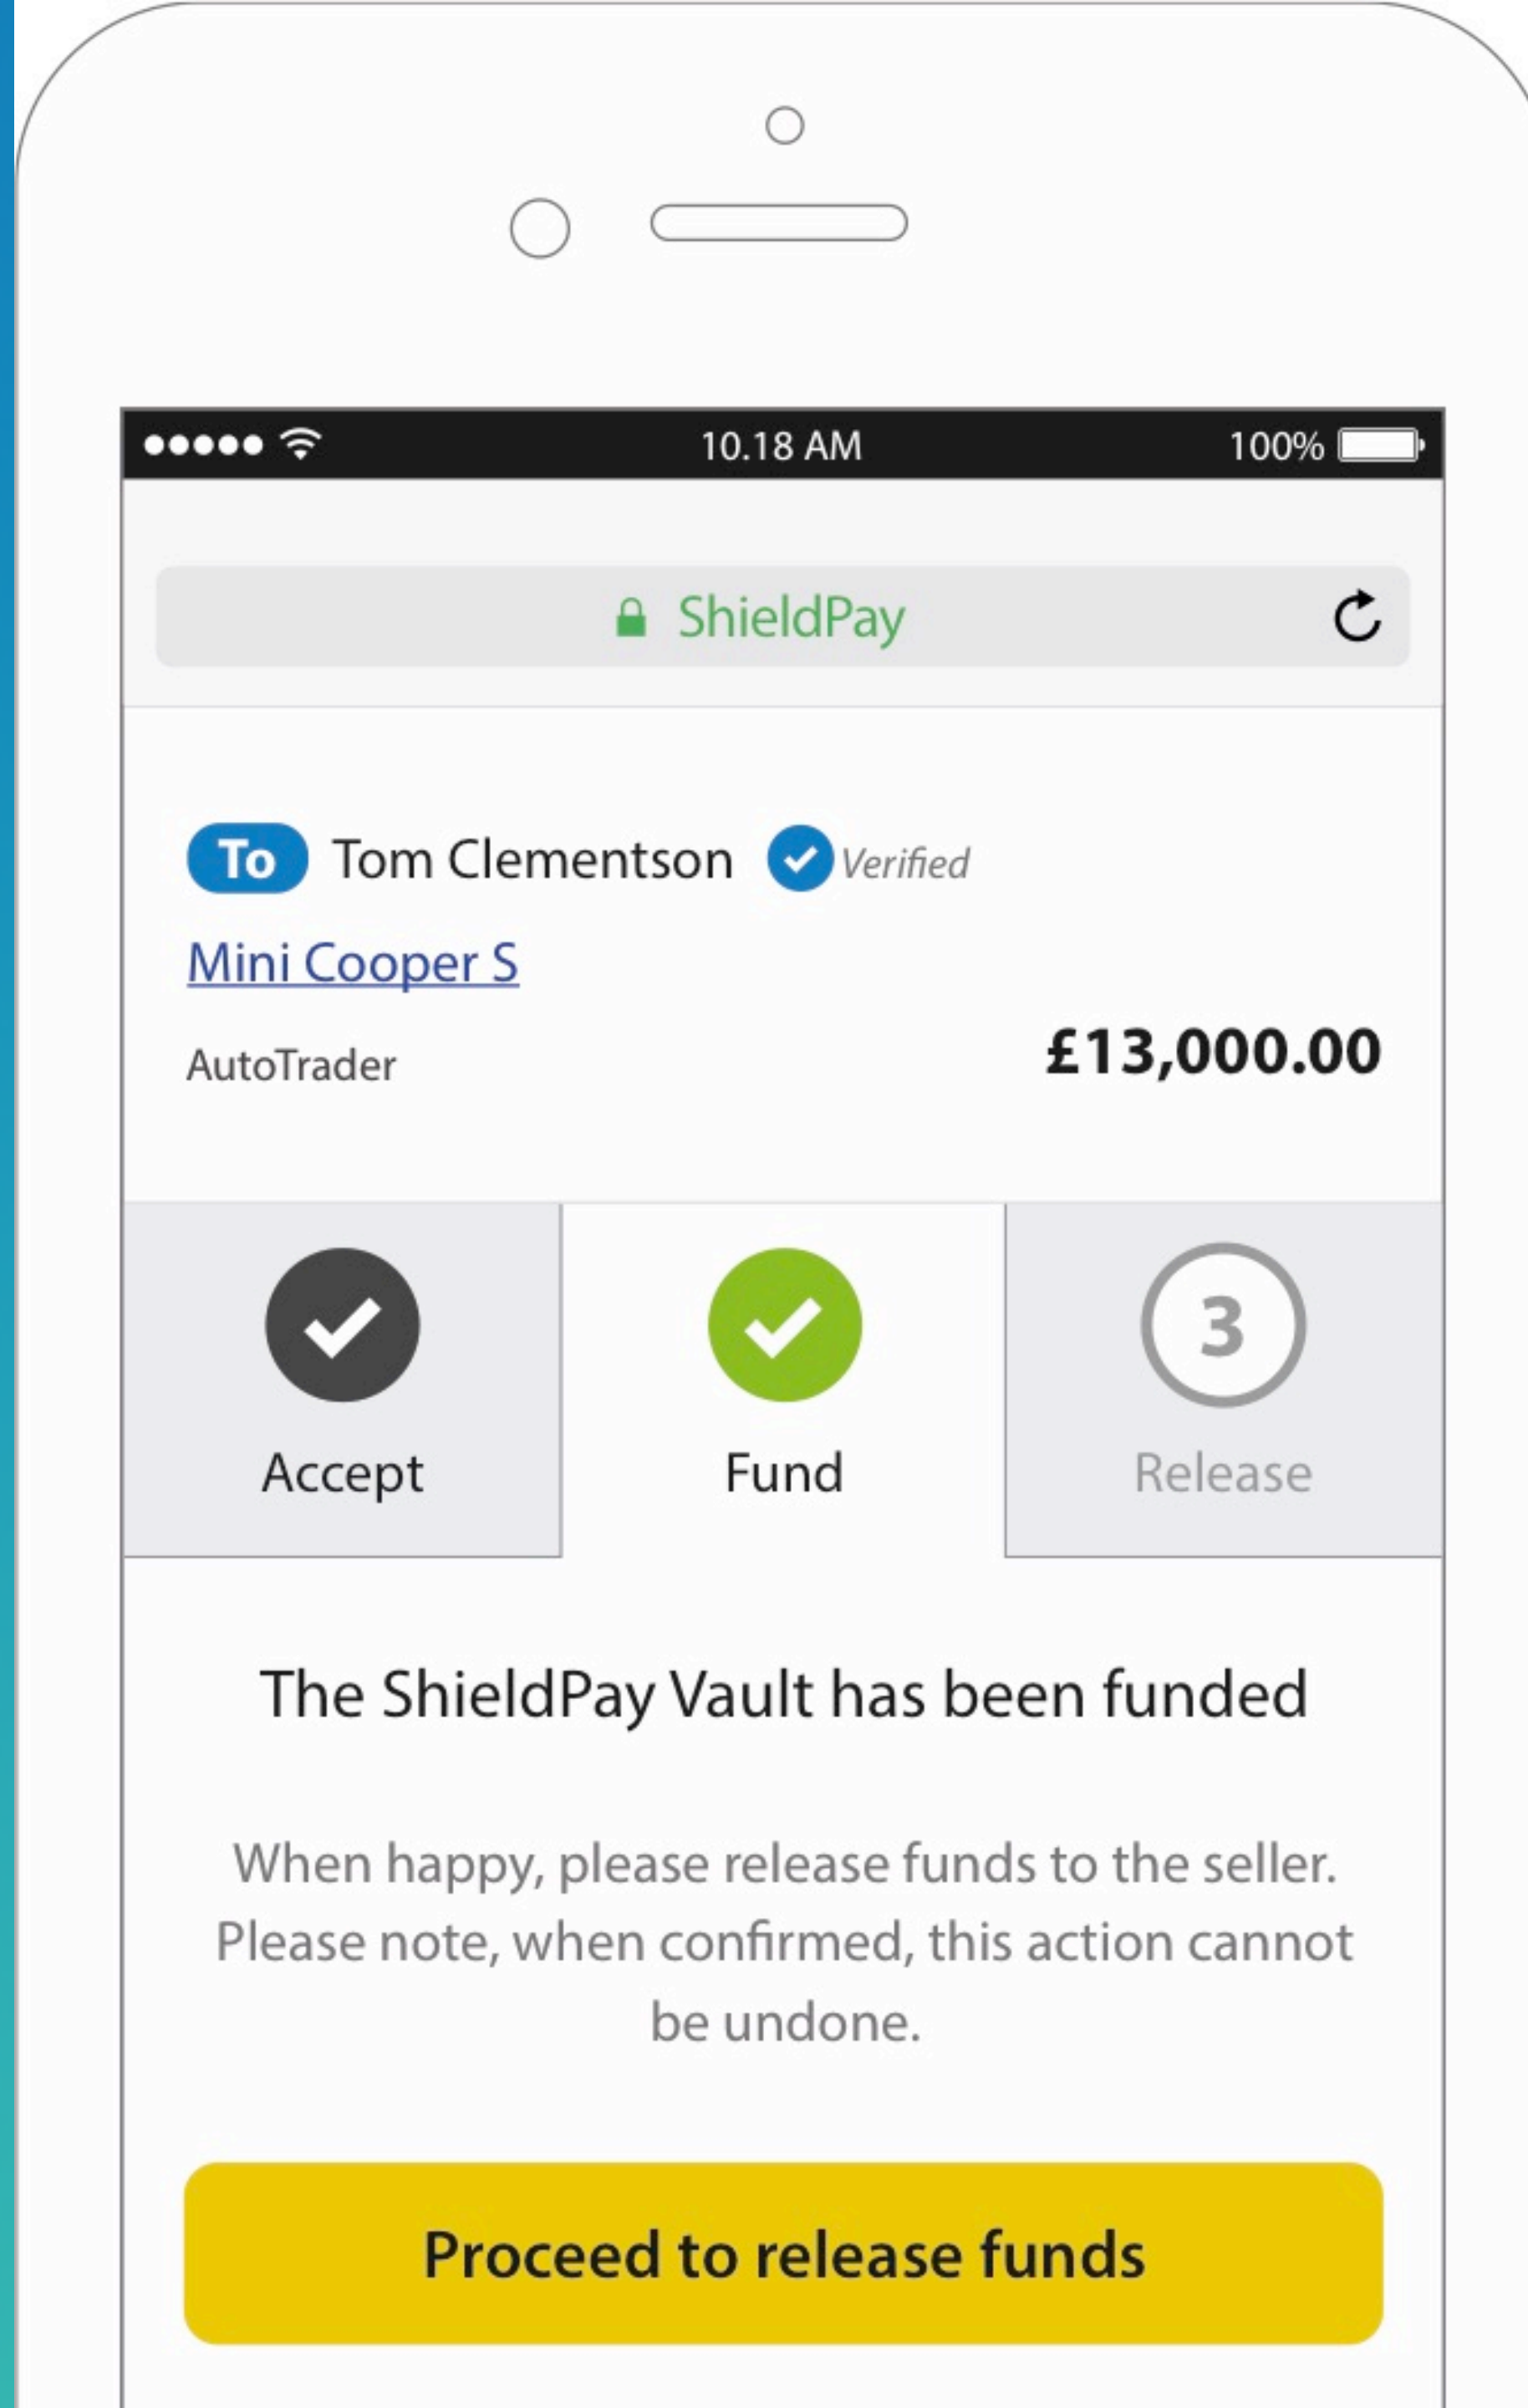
10.18 AM
100%

ShieldPay

To Tom Clementson Verified
Mini Cooper S
AutoTrader
£13,000.00

Accept
Fund
3
Release

The ShieldPay Vault has been funded

When happy, please release funds to the seller. Please note, when confirmed, this action cannot be undone.

Proceed to release funds